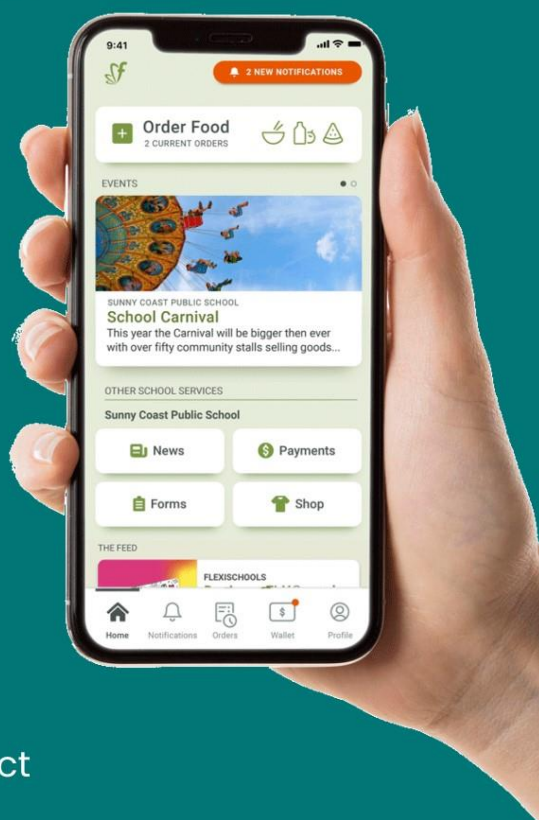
9:41

2 NEW NOTIFICATIONS

Order Food
2 CURRENT ORDERS

EVENTS

SUNNY COAST PUBLIC SCHOOL
School Carnival
This year the Carnival will be bigger then ever with over fifty community stalls selling goods...

OTHER SCHOOL SERVICES
Sunny Coast Public School

News
Payments
Forms
Shop

THE FEED
FLEXISCHOOLS
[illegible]

Home
Notifications
Orders
Wallet
Profile

ct